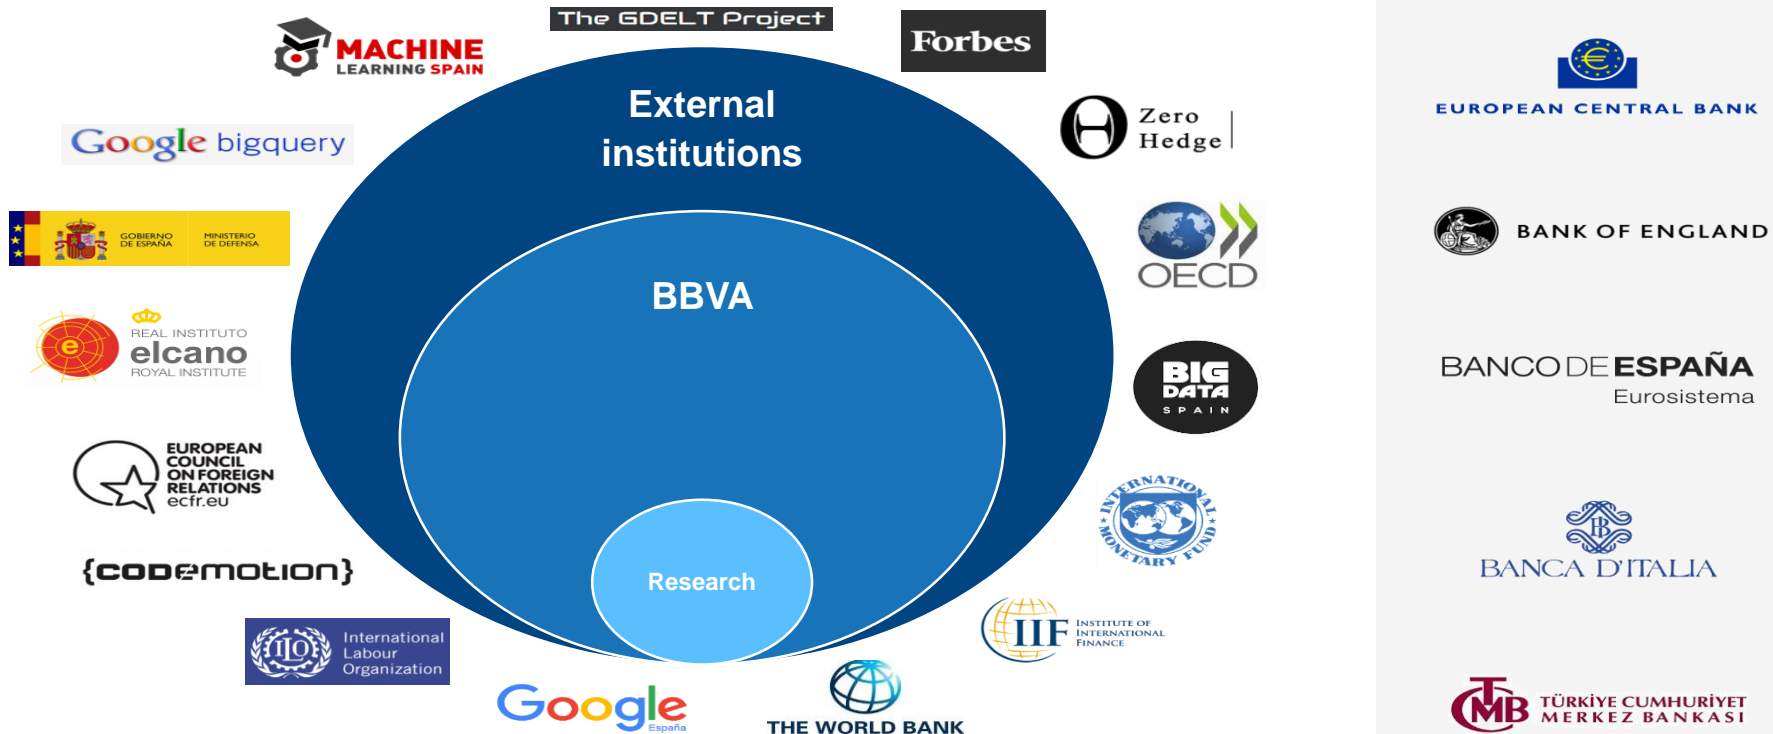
MACHINE LEARNING SPAIN

The GDELT Project

Forbes

External institutions

BBVA

Research

Google bigquery

GOBIERNO DE ESPAÑA MINISTERIO DE DEFENSA

REAL INSTITUTO elcano ROYAL INSTITUTE

EUROPEAN COUNCIL ON FOREIGN RELATIONS ecfr.eu

{codemotion}

International Labour Organization

ILO

Google España

THE WORLD BANK

Zero Hedge

OECD

BIG DATA SPAIN

INTERNATIONAL MONETARY FUND

IIF INSTITUTE OF INTERNATIONAL FINANCE

EUROPEAN CENTRAL BANK

BANK OF ENGLAND

BANCO DE ESPAÑA Eurosistema

BANCA D'ITALIA

TCMB TÜRKİYE CUMHURİYET MERKEZ BANKASI